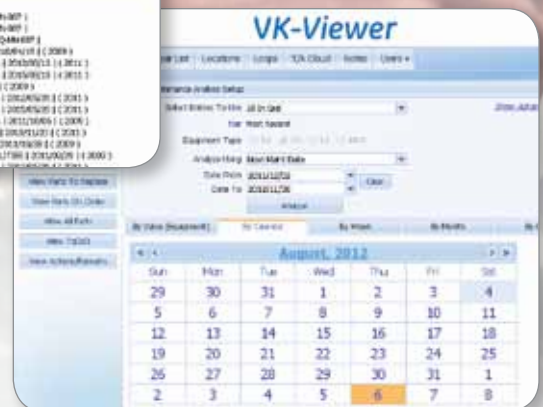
VK-Viewer

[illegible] List Locations Logs TCA Cloud Notes Users

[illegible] Analysis Setup

Select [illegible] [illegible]
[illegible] Most Recent
Equipment Type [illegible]
Analyze Using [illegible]
Date From 2011/12/01
Date To 2012/11/26
Clear
Analyze

View Parts To Replace
View Parts On Order
View All Parts
View TCOs
View Actions/Remarks

By Valve (Equipment) By Calendar By Week By Month

August, 2012

| Sun | Mon | Tue | Wed | Thu | Fri | Sat |
|---|---|---|---|---|---|---|
| 29 | 30 | 31 | 1 | 2 | 3 | 4 |
| 5 | 6 | 7 | 8 | 9 | 10 | 11 |
| 12 | 13 | 14 | 15 | 16 | 17 | 18 |
| 19 | 20 | 21 | 22 | 23 | 24 | 25 |
| 26 | 27 | 28 | 29 | 30 | 31 | 1 |
| 2 | 3 | 4 | 5 | 6 | 7 | 8 |

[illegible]